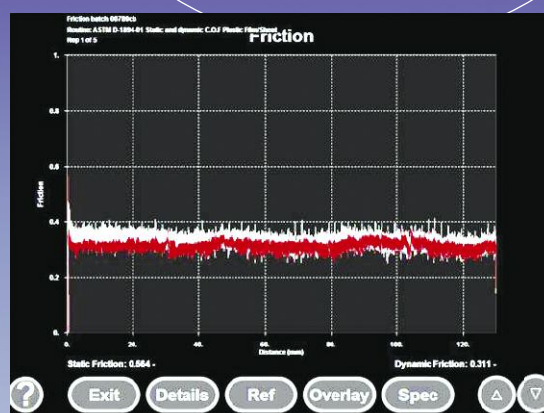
Friction batch 08789cb
Routine: ASTM D-1894-01 Static and dynamic C.O.F Plastic Film/Sheet
Rep 1 of 5

Friction

1.
0.8
0.6
0.4
0.2
0.

Friction

0.
20.
40.
60.
80.
100.
120.

Distance (mm)

Static Friction: 0.564 -
Dynamic Friction: 0.311 -

?
Exit
Details
Ref
Overlay
Spec
△
▽